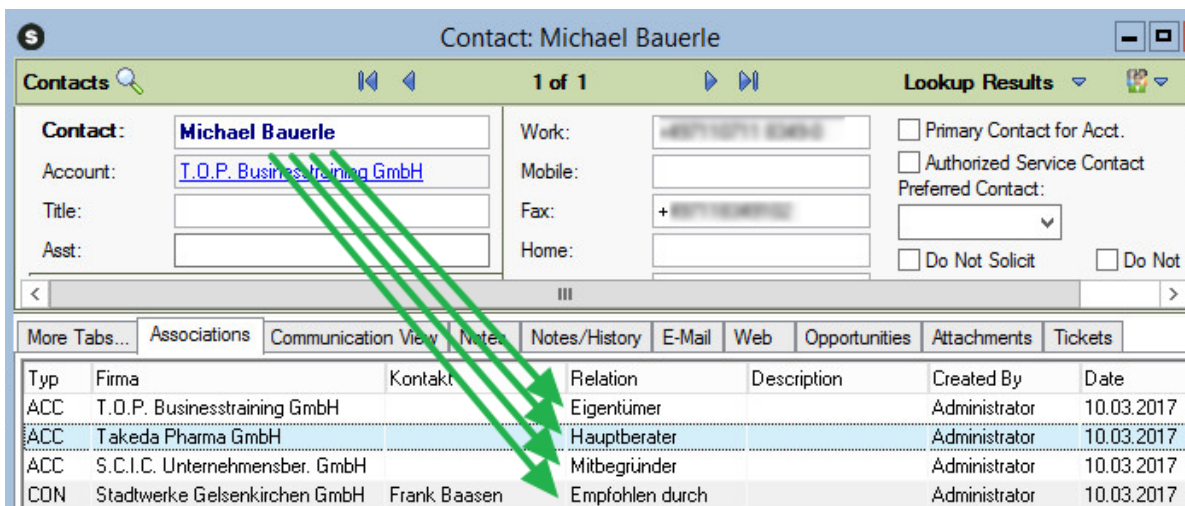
Contact: Michael Bauerle

Contacts | 1 of 1 | Lookup Results

Contact: Michael Bauerle
Account: T.O.P. Businesstraining GmbH
Title:
Asst:

Work: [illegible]
Mobile:
Fax: +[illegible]
Home:

Primary Contact for Acct.
Authorized Service Contact
Preferred Contact:
Do Not Solicit
Do Not

More Tabs... | Associations | Communication View | Notes | Notes/History | E-Mail | Web | Opportunities | Attachments | Tickets

| Typ | Firma | Kontakt | Relation | Description | Created By | Date |
|---|---|---|---|---|---|---|
| ACC | T.O.P. Businesstraining GmbH | | Eigentümer | | Administrator | 10.03.2017 |
| ACC | Takeda Pharma GmbH | | Hauptberater | | Administrator | 10.03.2017 |
| ACC | S.C.I.C. Unternehmensber. GmbH | | Mitbegründer | | Administrator | 10.03.2017 |
| CON | Stadtwerke Gelsenkirchen GmbH | Frank Baasen | Empfohlen durch | | Administrator | 10.03.2017 |